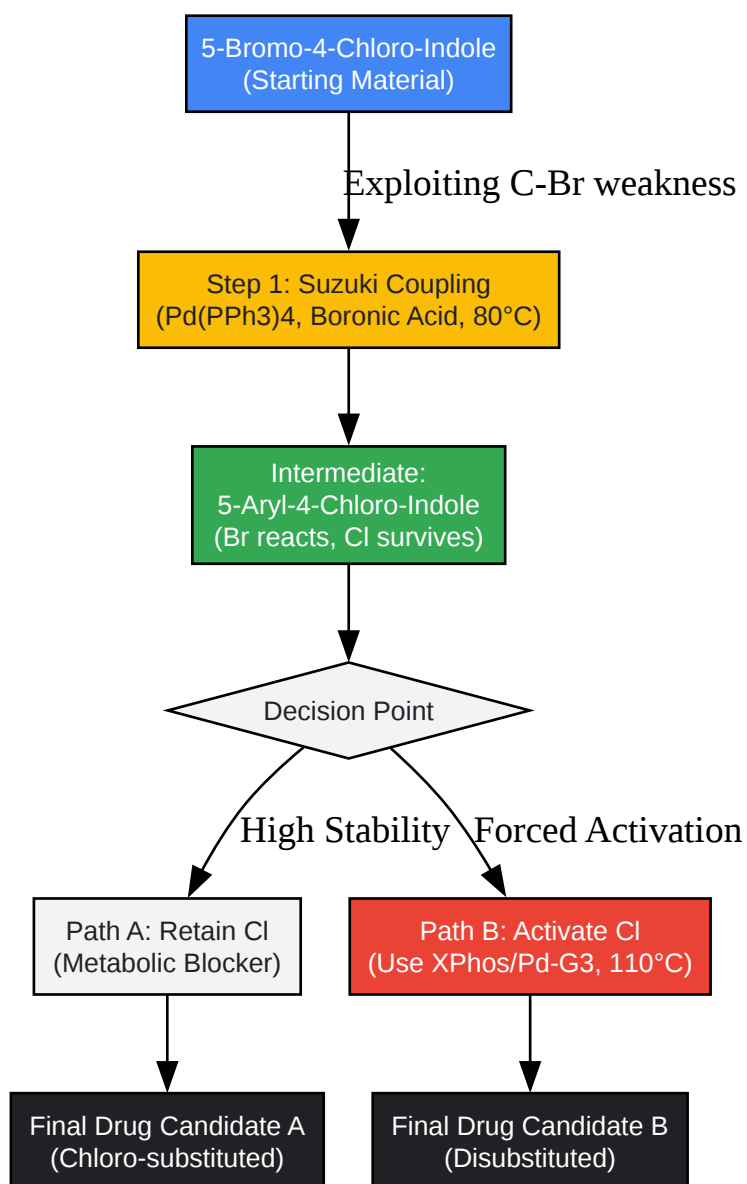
5-Bromo-4-Chloro-Indole
(Starting Material)

Exploiting C-Br weakness

Step 1: Suzuki Coupling
(Pd(PPh3)4, Boronic Acid, 80°C)

Intermediate:
5-Aryl-4-Chloro-Indole
(Br reacts, Cl survives)

Decision Point

High Stability

Forced Activation

Path A: Retain Cl
(Metabolic Blocker)

Path B: Activate Cl
(Use XPhos/Pd-G3, 110°C)

Final Drug Candidate A
(Chloro-substituted)

Final Drug Candidate B
(Disubstituted)